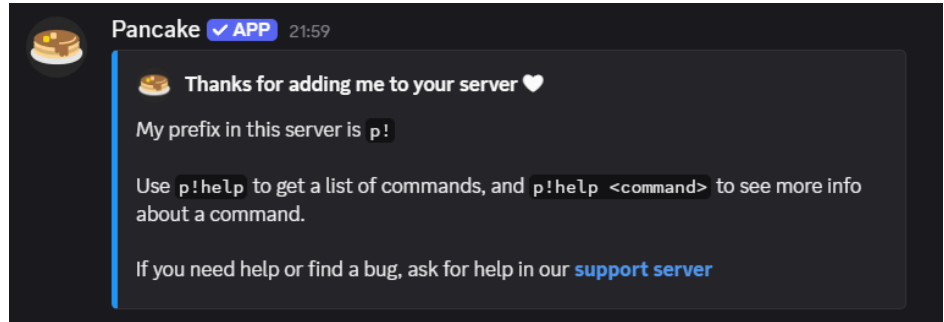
Pancake ✓ APP 21:59

Thanks for adding me to your server 🤍

My prefix in this server is p!

Use p!help to get a list of commands, and p!help <command> to see more info about a command.

If you need help or find a bug, ask for help in our support server